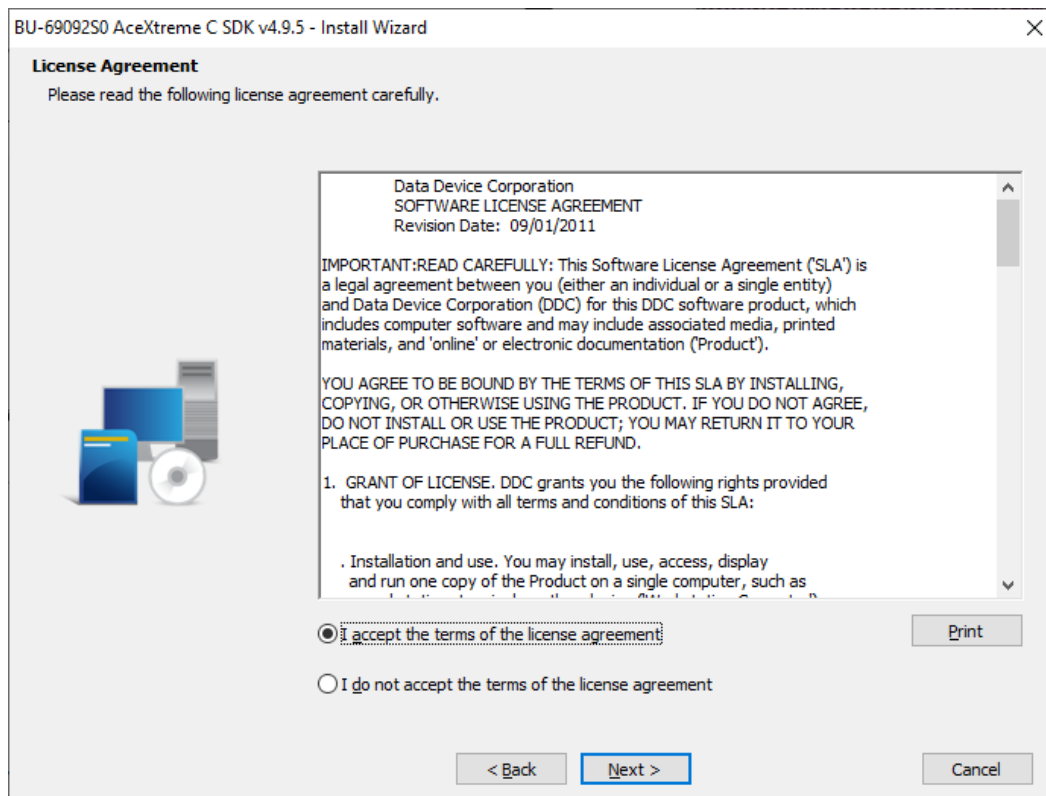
BU-69092S0 AceXtreme C SDK v4.9.5 - Install Wizard

License Agreement

Please read the following license agreement carefully.

Data Device Corporation
SOFTWARE LICENSE AGREEMENT
Revision Date: 09/01/2011

IMPORTANT:READ CAREFULLY: This Software License Agreement ('SLA') is a legal agreement between you (either an individual or a single entity) and Data Device Corporation (DDC) for this DDC software product, which includes computer software and may include associated media, printed materials, and 'online' or electronic documentation ('Product').

YOU AGREE TO BE BOUND BY THE TERMS OF THIS SLA BY INSTALLING, COPYING, OR OTHERWISE USING THE PRODUCT. IF YOU DO NOT AGREE, DO NOT INSTALL OR USE THE PRODUCT; YOU MAY RETURN IT TO YOUR PLACE OF PURCHASE FOR A FULL REFUND.

1. GRANT OF LICENSE. DDC grants you the following rights provided that you comply with all terms and conditions of this SLA:

. Installation and use. You may install, use, access, display and run one copy of the Product on a single computer, such as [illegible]

I accept the terms of the license agreement

I do not accept the terms of the license agreement

Print

< Back

Next >

Cancel